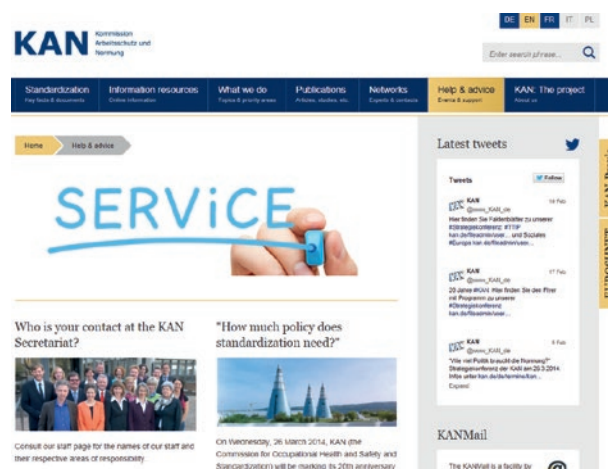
DE EN FR IT PL

KAN Kommission Arbeitsschutz und Normung

Enter search phrase... 

Standardization
Key facts & documents

Information resources
Online information

What we do
Topics & priority areas

Publications
Articles, studies, etc.

Networks
Experts & contacts

Help & advice
Events & support

KAN: The project
About us

Home

Help & advice

SERViCE

Who is your contact at the KAN Secretariat?

Consult our staff page for the names of our staff and their respective areas of responsibility.

"How much policy does standardization need?"

On Wednesday, 26 March 2014, KAN (the Commission for Occupational Health and Safety and Standardization) will be marking its 20th anniversary

Latest tweets

Tweets

Follow

KAN @osso_KAN_de 14 Feb
Hier finden Sie Faltenblätter zu unserer #Strategiekonferenz: #TTIP kan.de/fileadmin/user... und Soziales #Europa kan.de/fileadmin/user...

KAN @osso_KAN_de 17 Feb
20 Jahre #KAN: Hier finden Sie den Flyer mit Programm zu unserer #Strategiekonferenz kan.de/fileadmin/user...

KAN @osso_KAN_de 5 Feb
"Wie viel Politik braucht die Normung?" Strategiekonferenz der KAN am 26.3.2014 Infos unter kan.de/de/termine/kon...
Expand

KANMail

The KANMail is a facility by

KAN Brief

EUROSHNET